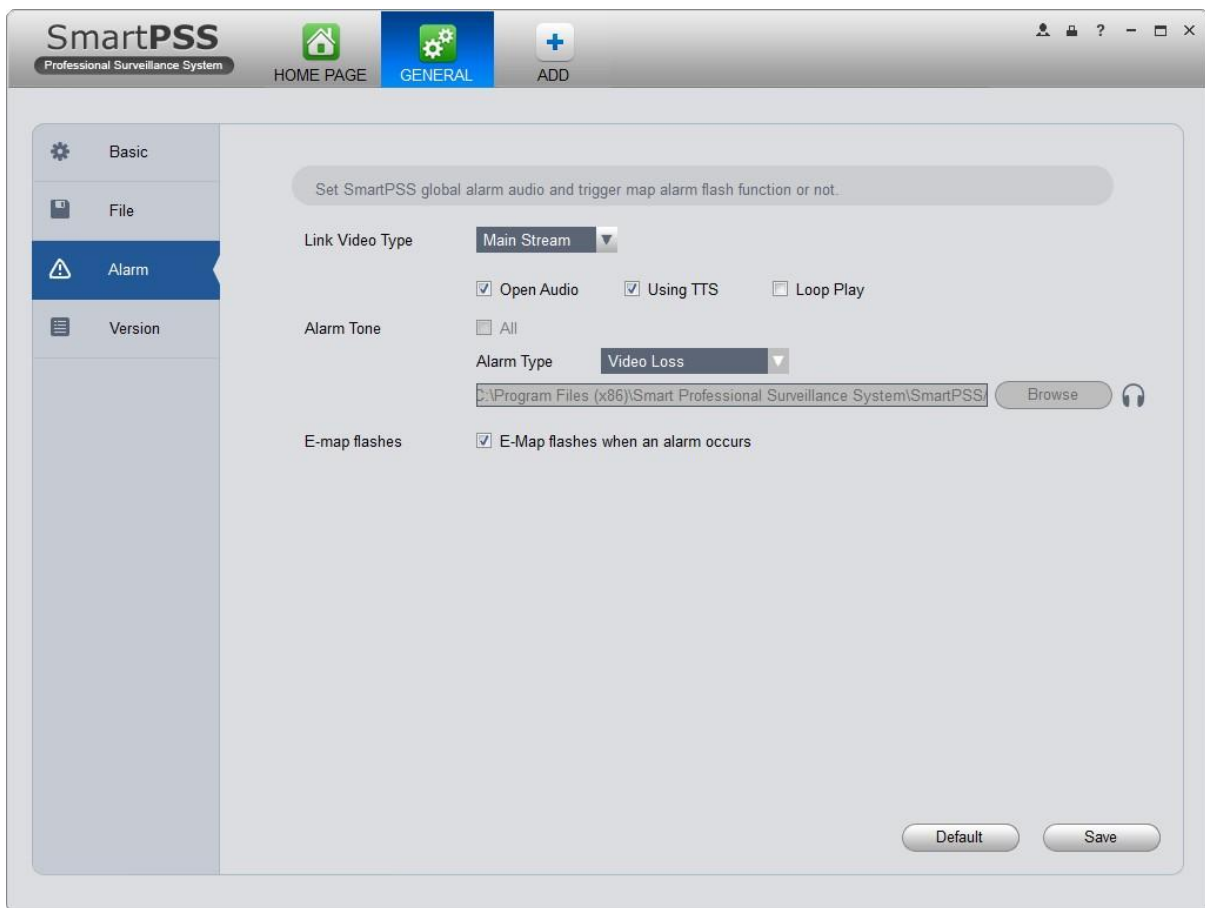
SmartPSS
Professional Surveillance System

HOME PAGE
GENERAL
ADD

? − □ ×

Basic
File
Alarm
Version

Set SmartPSS global alarm audio and trigger map alarm flash function or not.

Link Video Type
Main Stream

Open Audio
Using TTS
Loop Play

Alarm Tone
All
Alarm Type
Video Loss
C:\Program Files (x86)\Smart Professional Surveillance System\SmartPSS/
Browse

E-map flashes
E-Map flashes when an alarm occurs

Default
Save